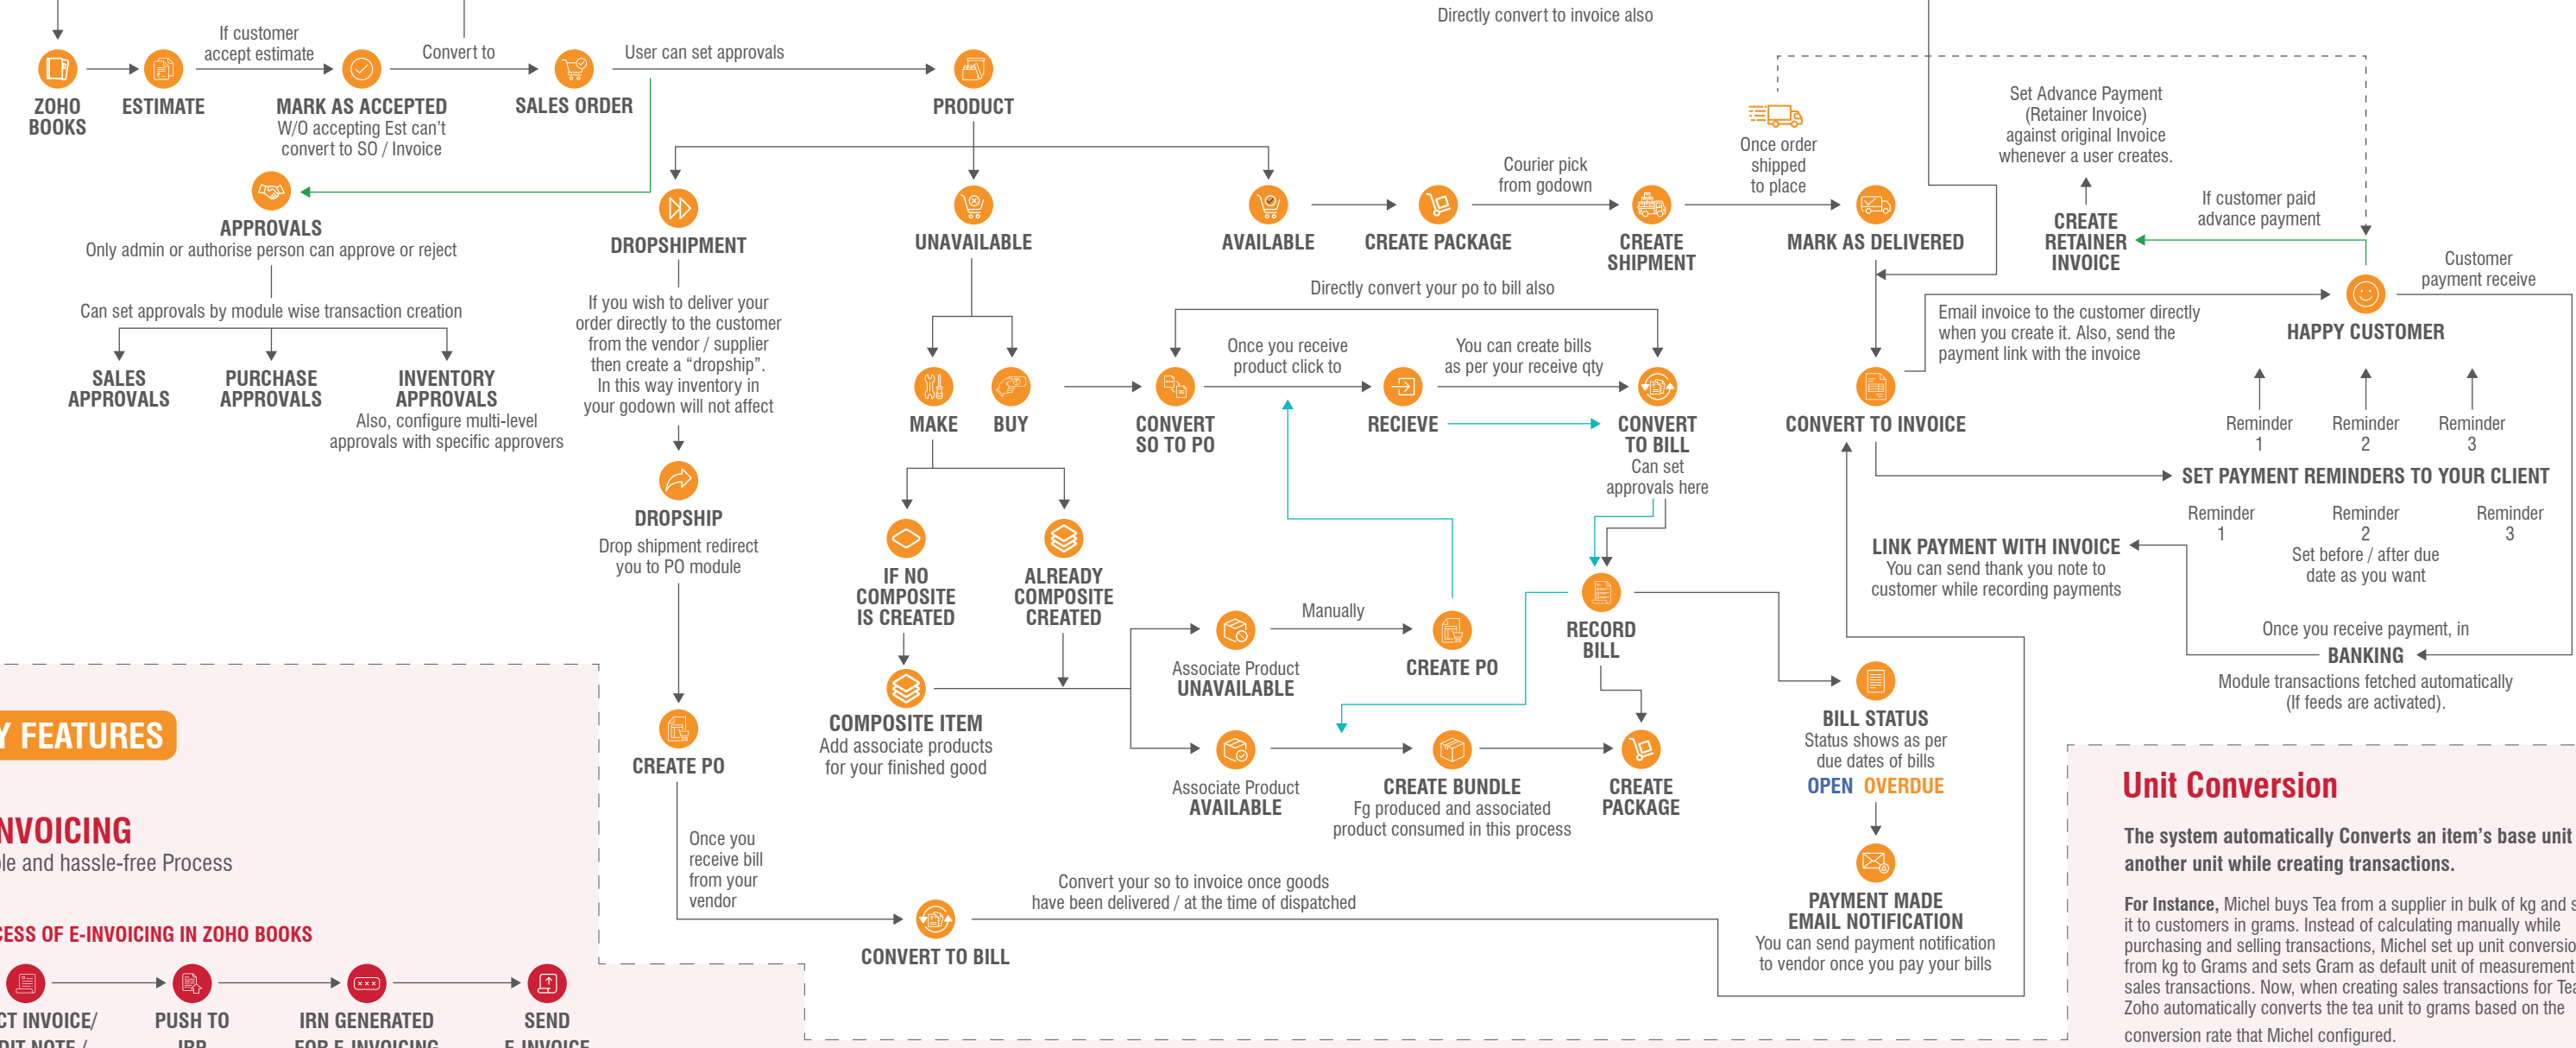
Directly convert to invoice also

ZOHO BOOKS

ESTIMATE

If customer accept estimate

MARK AS ACCEPTED
W/O accepting Est can't convert to SO / Invoice

Convert to

SALES ORDER

User can set approvals

PRODUCT

APPROVALS
Only admin or authorise person can approve or reject

Can set approvals by module wise transaction creation

SALES APPROVALS

PURCHASE APPROVALS

INVENTORY APPROVALS
Also, configure multi-level approvals with specific approvers

DROPSHIPMENT

If you wish to deliver your order directly to the customer from the vendor / supplier then create a "dropship". In this way inventory in your godown will not affect

DROPSHIP
Drop shipment redirect you to PO module

CREATE PO

Once you receive bill from your vendor

CONVERT TO BILL

UNAVAILABLE

MAKE

BUY

IF NO COMPOSITE IS CREATED

ALREADY COMPOSITE CREATED

COMPOSITE ITEM
Add associate products for your finished good

Associate Product UNAVAILABLE

Manually

CREATE PO

Associate Product AVAILABLE

CREATE BUNDLE
Fg produced and associated product consumed in this process

CREATE PACKAGE

Convert your so to invoice once goods have been delivered / at the time of dispatched

AVAILABLE

CREATE PACKAGE

Courier pick from godown

CREATE SHIPMENT

Once order shipped to place

MARK AS DELIVERED

Directly convert your po to bill also

CONVERT SO TO PO

Once you receive product click to

RECIEVE

You can create bills as per your receive qty

CONVERT TO BILL
Can set approvals here

RECORD BILL

BILL STATUS
Status shows as per due dates of bills
OPEN OVERDUE

PAYMENT MADE EMAIL NOTIFICATION
You can send payment notification to vendor once you pay your bills

Set Advance Payment (Retainer Invoice) against original Invoice whenever a user creates.

CREATE RETAINER INVOICE

If customer paid advance payment

Customer payment receive

Email invoice to the customer directly when you create it. Also, send the payment link with the invoice

HAPPY CUSTOMER

CONVERT TO INVOICE

Reminder 1

Reminder 2

Reminder 3

SET PAYMENT REMINDERS TO YOUR CLIENT

Reminder 1

Reminder 2
Set before / after due date as you want

Reminder 3

LINK PAYMENT WITH INVOICE
You can send thank you note to customer while recording payments

Once you receive payment, in
BANKING
Module transactions fetched automatically (If feeds are activated).

Y FEATURES

NVOICING
le and hassle-free Process

CESS OF E-INVOICING IN ZOHO BOOKS

CT INVOICE/ DIT NOTE /

PUSH TO IRP

IRN GENERATED FOR E-INVOICING

SEND E-INVOICE

Unit Conversion

The system automatically Converts an item's base unit another unit while creating transactions.

For Instance, Michel buys Tea from a supplier in bulk of kg and s it to customers in grams. Instead of calculating manually while purchasing and selling transactions, Michel set up unit conversio from kg to Grams and sets Gram as default unit of measurement sales transactions. Now, when creating sales transactions for Tea Zoho automatically converts the tea unit to grams based on the conversion rate that Michel configured.